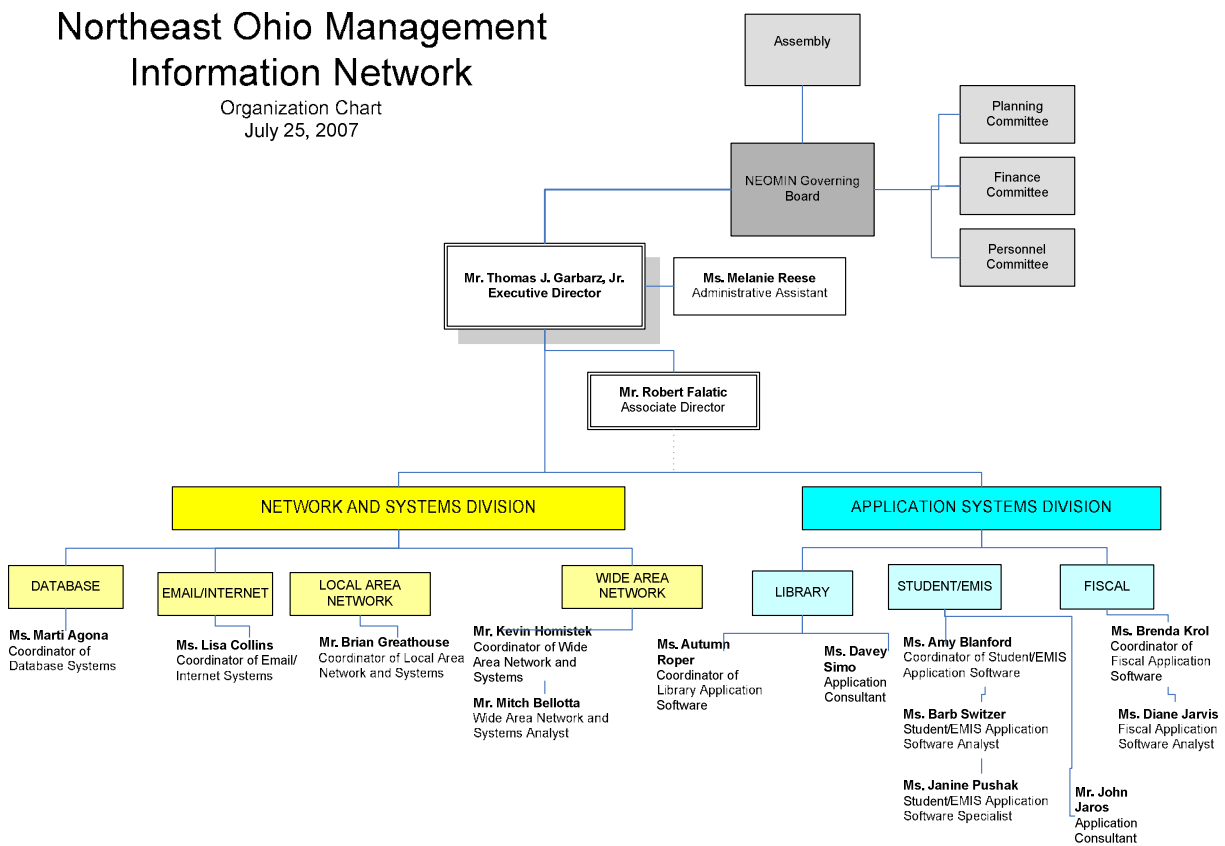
Northeast Ohio Management Information Network
Organization Chart
July 25, 2007

Assembly

Planning Committee

NEOMIN Governing Board

Finance Committee

Personnel Committee

Mr. Thomas J. Garbarz, Jr.
Executive Director

Ms. Melanie Reese
Administrative Assistant

Mr. Robert Falatic
Associate Director

NETWORK AND SYSTEMS DIVISION

APPLICATION SYSTEMS DIVISION

DATABASE

EMAIL/INTERNET

LOCAL AREA NETWORK

WIDE AREA NETWORK

LIBRARY

STUDENT/EMIS

FISCAL

Ms. Marti Agona
Coordinator of Database Systems

Ms. Lisa Collins
Coordinator of Email/ Internet Systems

Mr. Brian Greathouse
Coordinator of Local Area Network and Systems

Mr. Kevin Homistek
Coordinator of Wide Area Network and Systems

Mr. Mitch Bellotta
Wide Area Network and Systems Analyst

Ms. Autumn Roper
Coordinator of Library Application Software

Ms. Davey Simo
Application Consultant

Ms. Amy Blanford
Coordinator of Student/EMIS Application Software

Ms. Barb Switzer
Student/EMIS Application Software Analyst

Ms. Janine Pushak
Student/EMIS Application Software Specialist

Mr. John Jaros
Application Consultant

Ms. Brenda Krol
Coordinator of Fiscal Application Software

Ms. Diane Jarvis
Fiscal Application Software Analyst